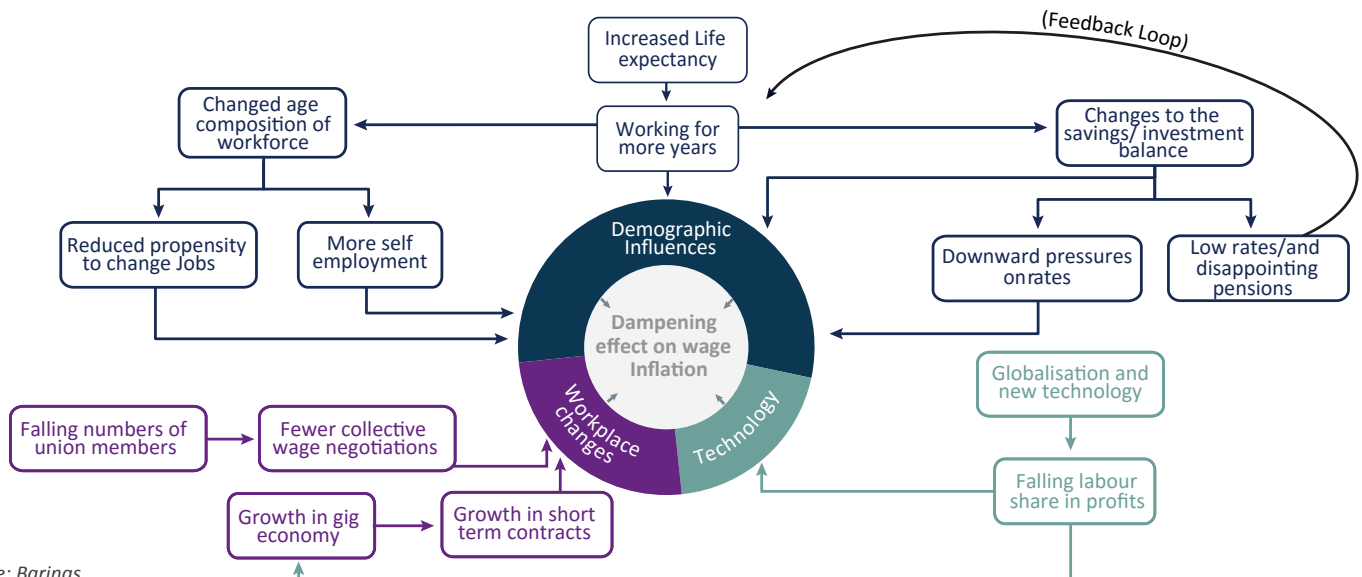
(Feedback Loop)

Increased Life expectancy

Changed age composition of workforce

Working for more years

Changes to the savings/ investment balance

Reduced propensity to change Jobs

More self employment

Demographic Influences

Downward pressures onrates

Low rates/and disappointing pensions

Dampening effect on wage Inflation

Workplace changes

Technology

Globalisation and new technology

Falling numbers of union members

Fewer collective wage negotiations

Falling labour share in profits

Growth in gig economy

Growth in short term contracts

e: Barings